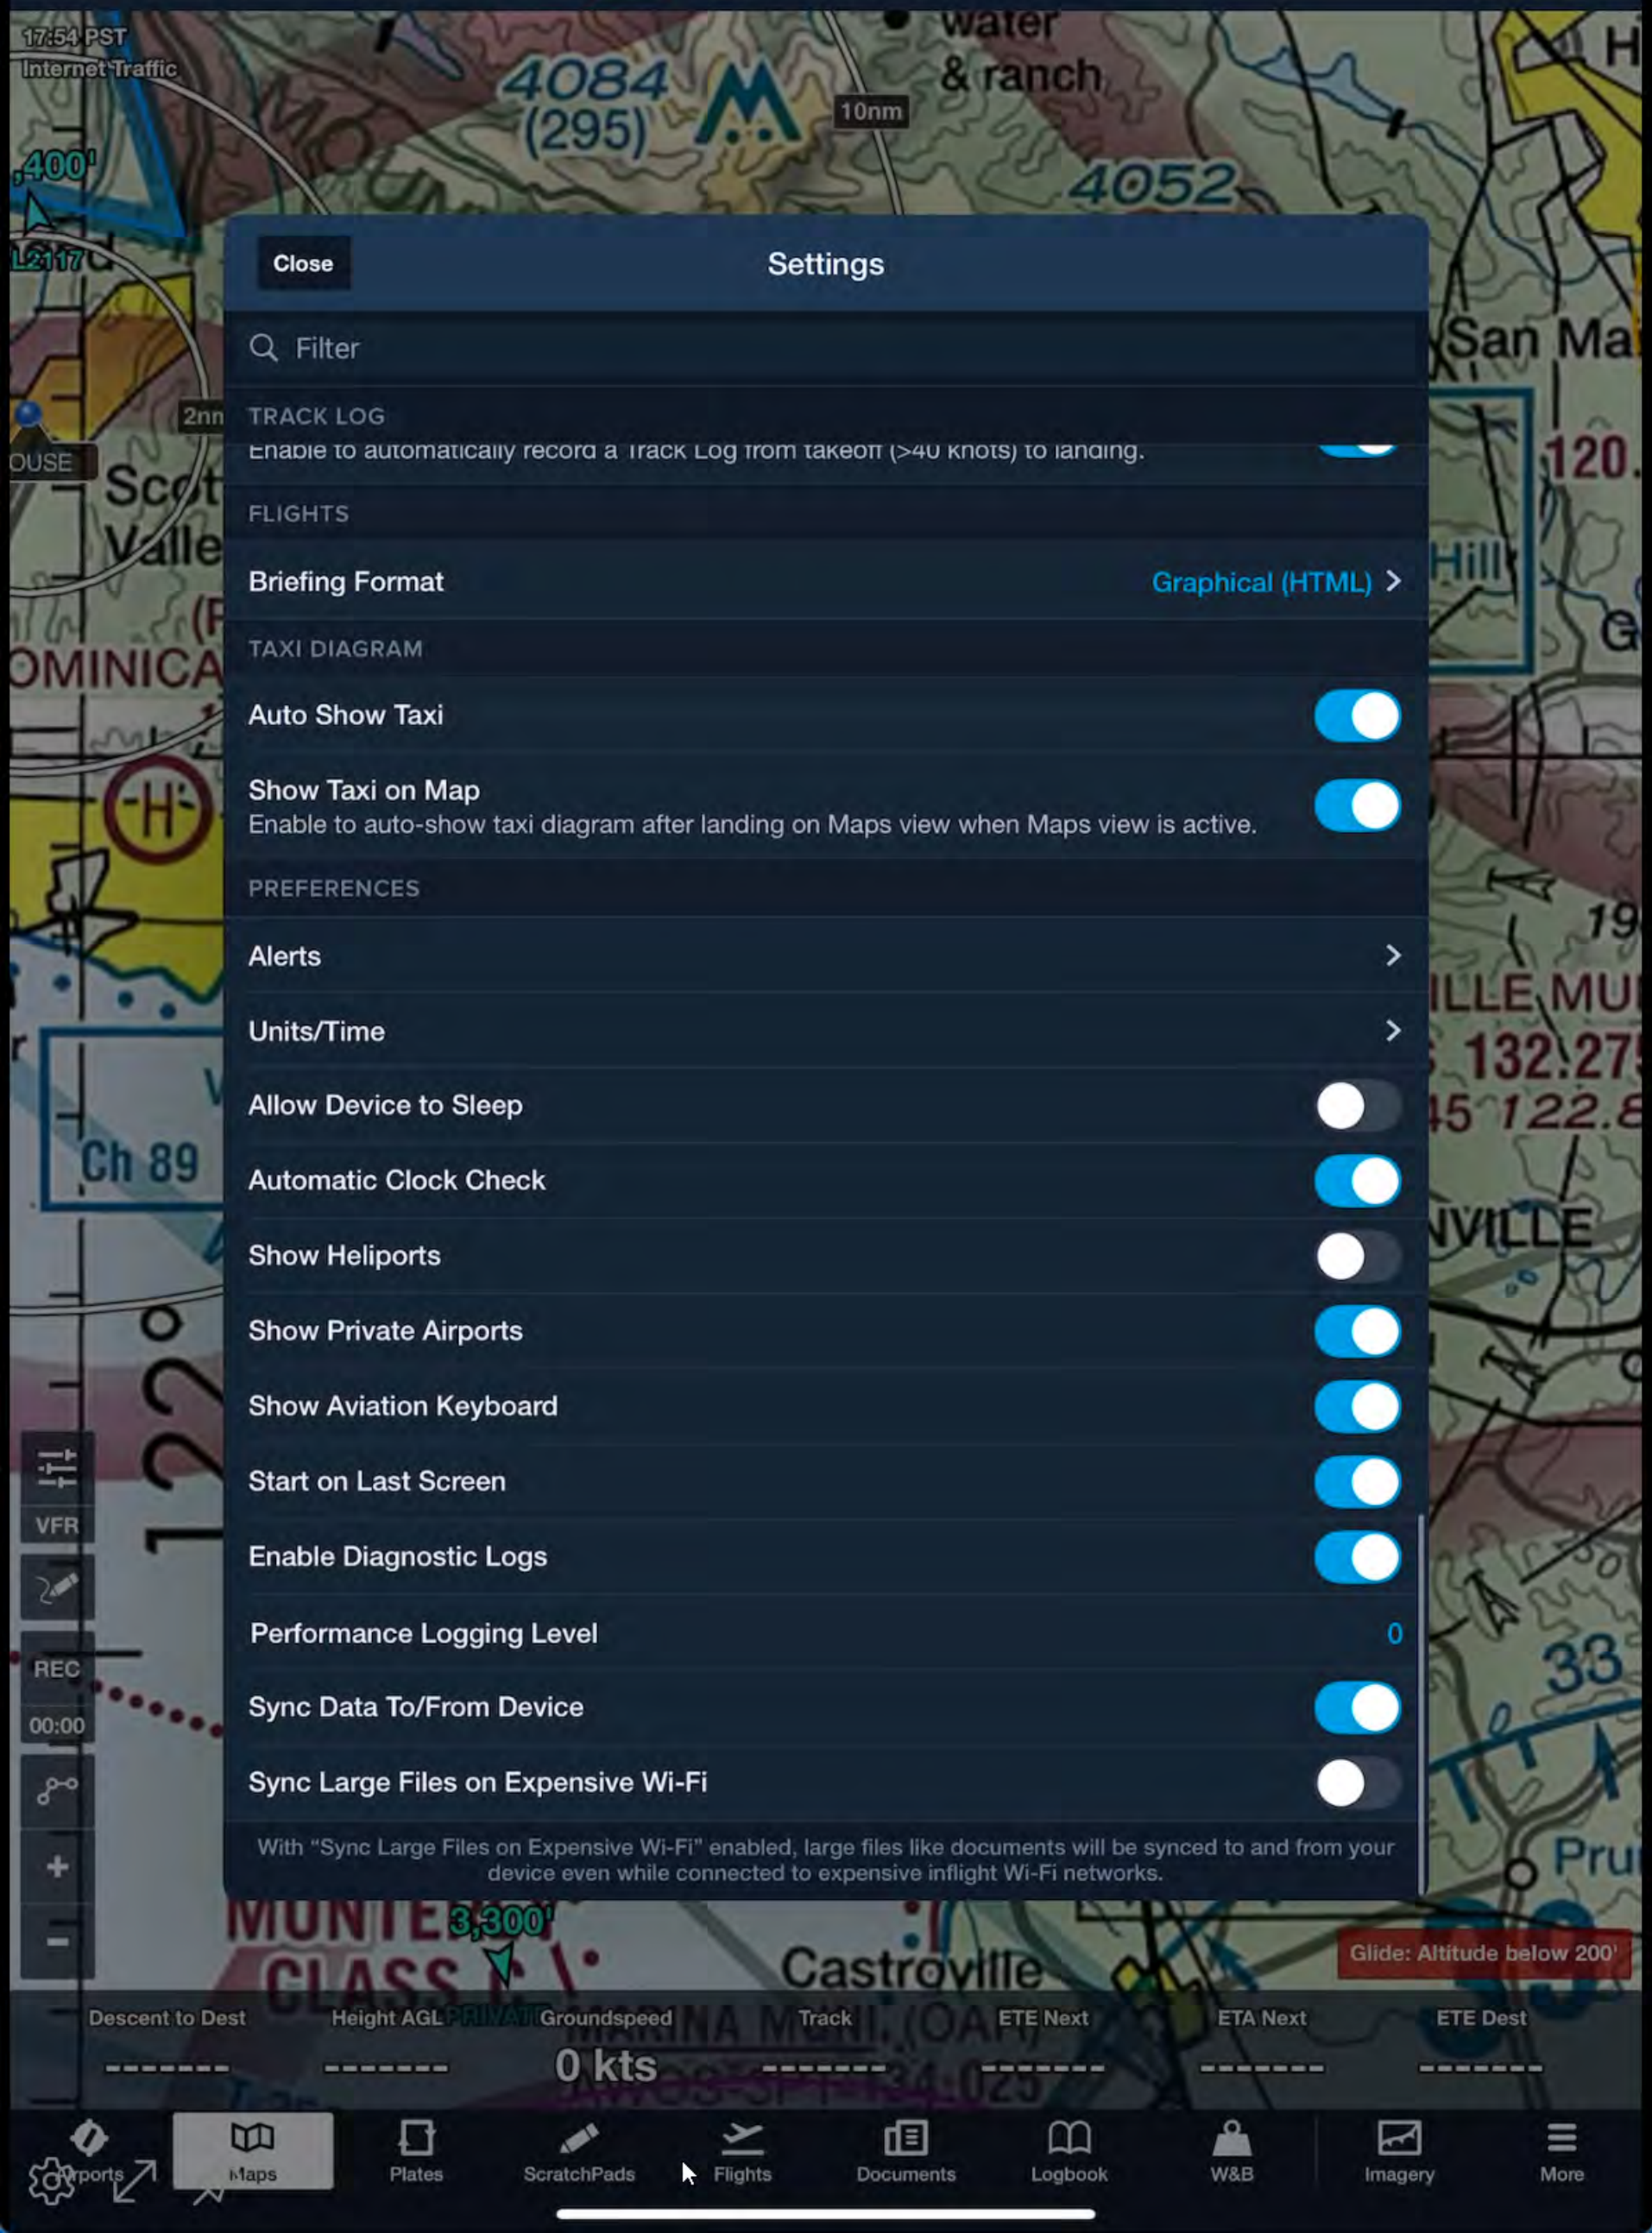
17:54 PST
Internet Traffic

Close
Settings

Filter

TRACK LOG
Enable to automatically record a Track Log from takeoff (>40 knots) to landing.

FLIGHTS
Briefing Format Graphical (HTML) >

TAXI DIAGRAM
Auto Show Taxi
Show Taxi on Map
Enable to auto-show taxi diagram after landing on Maps view when Maps view is active.

PREFERENCES
Alerts >
Units/Time >
Allow Device to Sleep
Automatic Clock Check
Show Heliports
Show Private Airports
Show Aviation Keyboard
Start on Last Screen
Enable Diagnostic Logs
Performance Logging Level 0
Sync Data To/From Device
Sync Large Files on Expensive Wi-Fi

With "Sync Large Files on Expensive Wi-Fi" enabled, large files like documents will be synced to and from your device even while connected to expensive inflight Wi-Fi networks.

Glide: Altitude below 200'

VFR
REC
00:00

| Descent to Dest | Height AGL | Groundspeed | Track | ETE Next | ETA Next | ETE Dest |
|---|---|---|---|---|---|---|
| -------- | -------- | 0 kts | -------- | -------- | -------- | -------- |

Airports Maps Plates ScratchPads Flights Documents Logbook W&B Imagery More